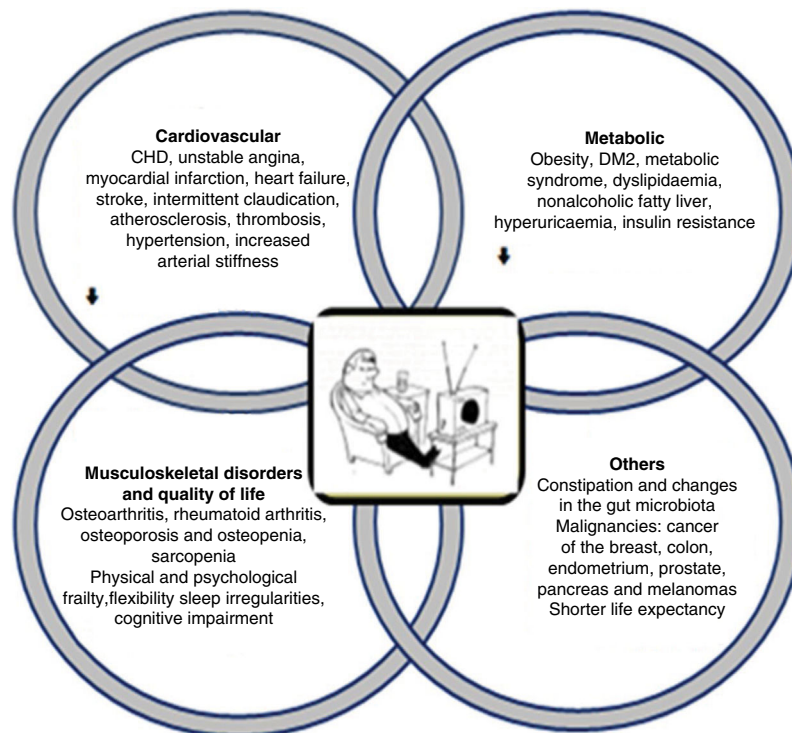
Cardiovascular
CHD, unstable angina, myocardial infarction, heart failure, stroke, intermittent claudication, atherosclerosis, thrombosis, hypertension, increased arterial stiffness

Metabolic
Obesity, DM2, metabolic syndrome, dyslipidaemia, nonalcoholic fatty liver, hyperuricaemia, insulin resistance

Musculoskeletal disorders and quality of life
Osteoarthritis, rheumatoid arthritis, osteoporosis and osteopenia, sarcopenia
Physical and psychological frailty,flexibility sleep irregularities, cognitive impairment

Others
Constipation and changes in the gut microbiota
Malignancies: cancer of the breast, colon, endometrium, prostate, pancreas and melanomas
Shorter life expectancy